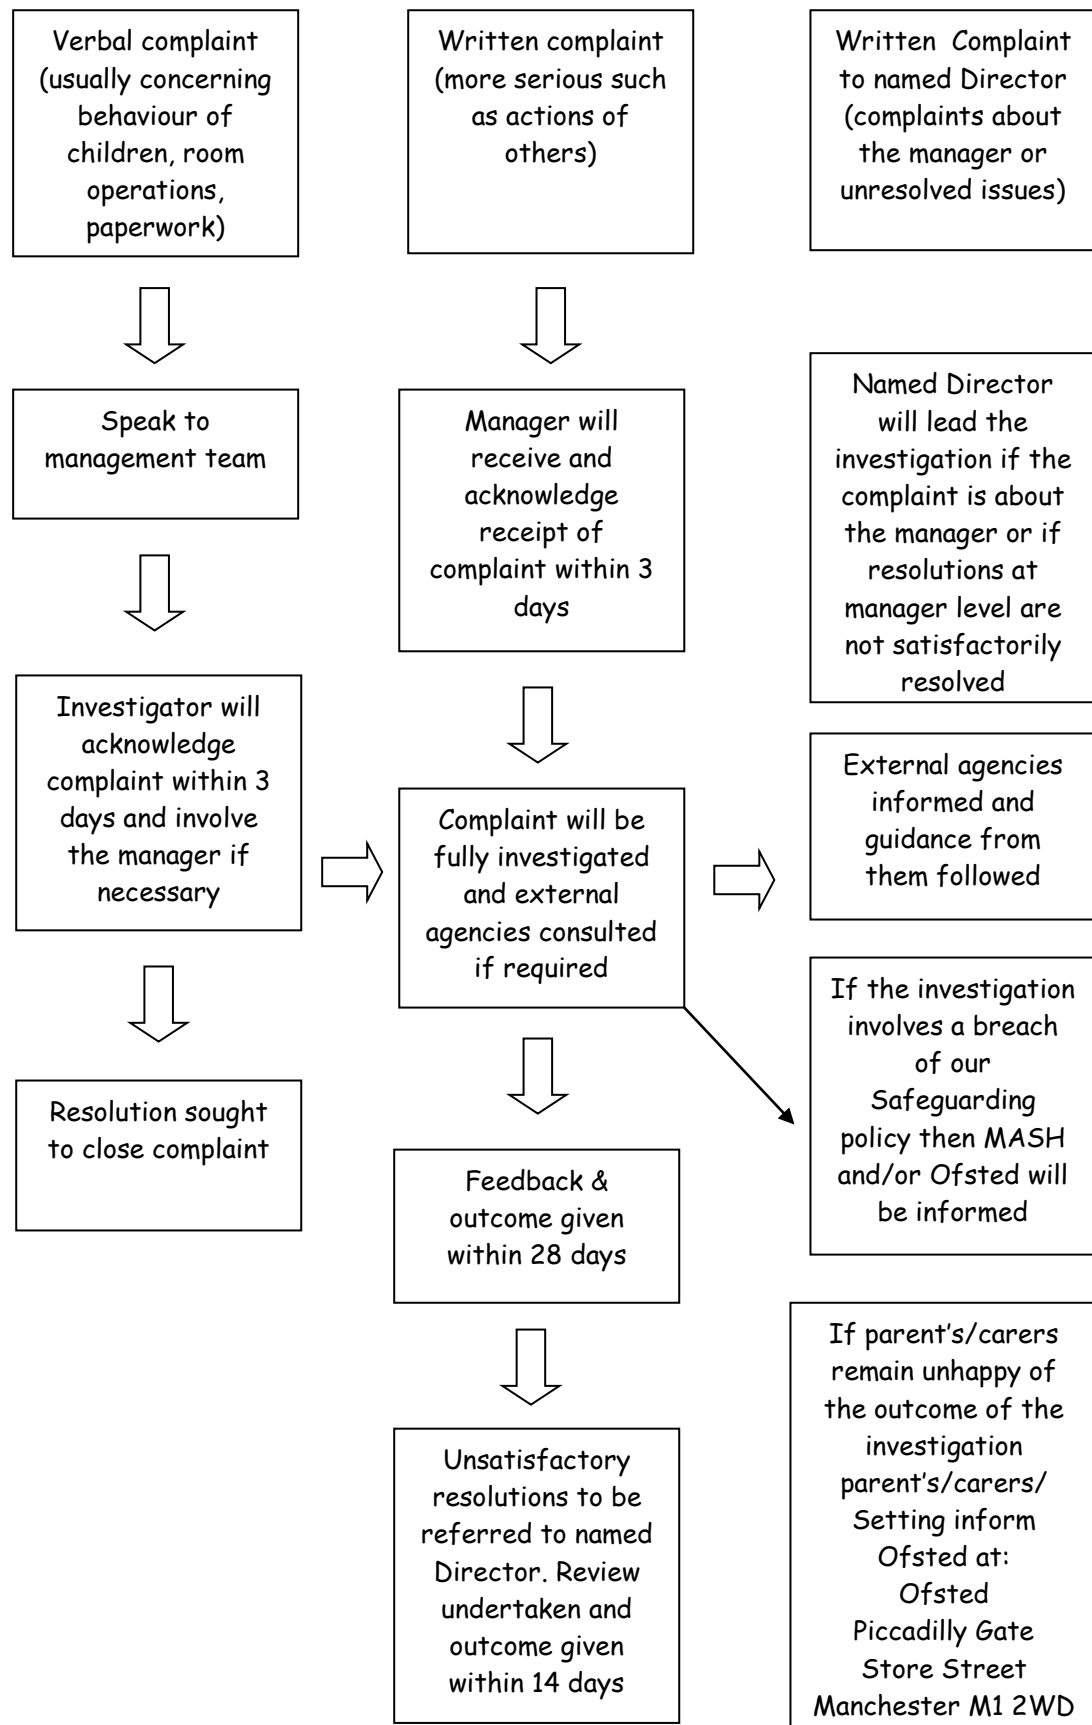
Verbal complaint (usually concerning behaviour of children, room operations, paperwork)

Written complaint (more serious such as actions of others)

Written Complaint to named Director (complaints about the manager or unresolved issues)

Speak to management team

Manager will receive and acknowledge receipt of complaint within 3 days

Named Director will lead the investigation if the complaint is about the manager or if resolutions at manager level are not satisfactorily resolved

Investigator will acknowledge complaint within 3 days and involve the manager if necessary

Complaint will be fully investigated and external agencies consulted if required

External agencies informed and guidance from them followed

If the investigation involves a breach of our Safeguarding policy then MASH and/or Ofsted will be informed

Resolution sought to close complaint

Feedback & outcome given within 28 days

Unsatisfactory resolutions to be referred to named Director. Review undertaken and outcome given within 14 days

If parent's/carers remain unhappy of the outcome of the investigation parent's/carers/ Setting inform Ofsted at:
Ofsted
Piccadilly Gate
Store Street
Manchester M1 2WD